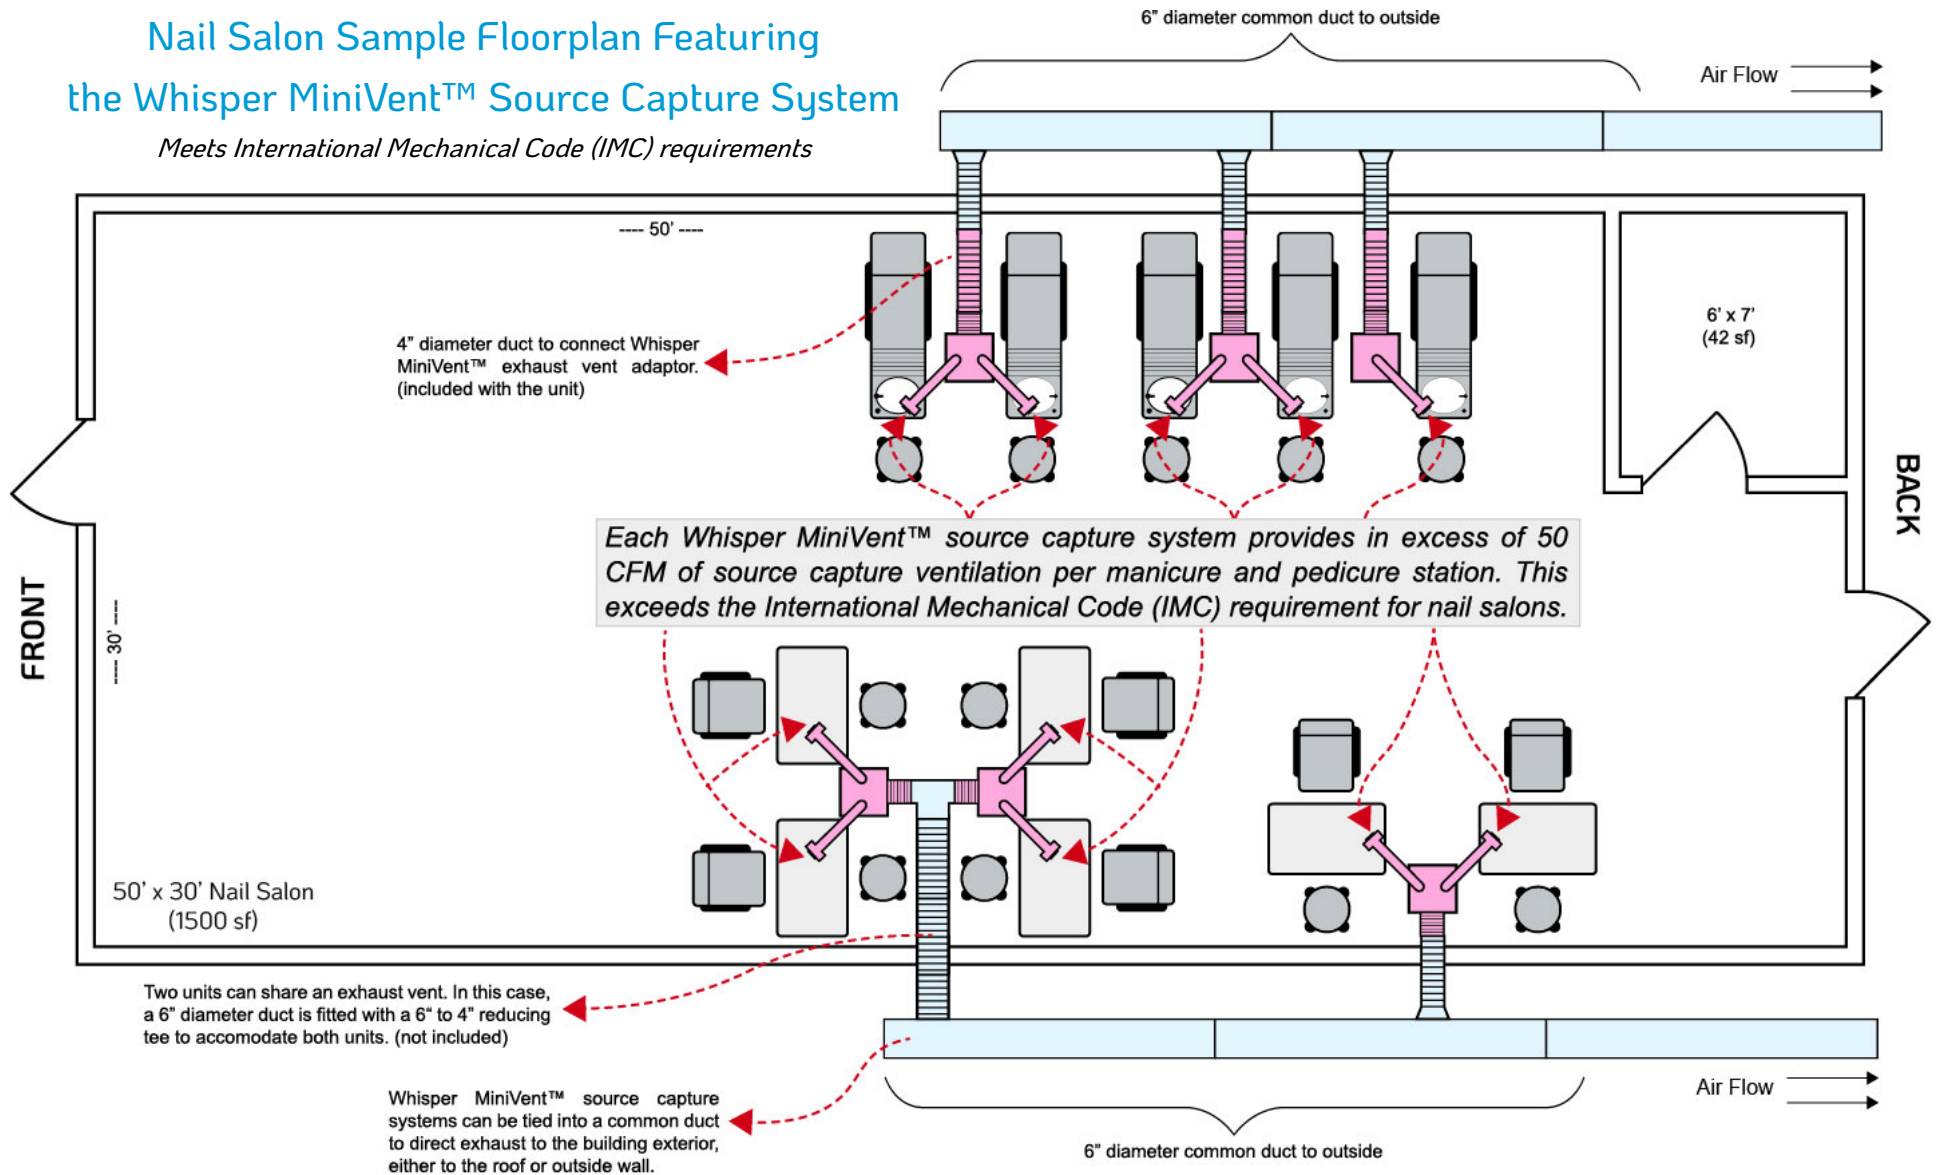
Nail Salon Sample Floorplan Featuring
the Whisper MiniVent™ Source Capture System
Meets International Mechanical Code (IMC) requirements

6" diameter common duct to outside

Air Flow

---- 50' ----

4" diameter duct to connect Whisper MiniVent™ exhaust vent adaptor. (included with the unit)

6' x 7' (42 sf)

BACK

FRONT

---- 30' ----

Each Whisper MiniVent™ source capture system provides in excess of 50 CFM of source capture ventilation per manicure and pedicure station. This exceeds the International Mechanical Code (IMC) requirement for nail salons.

50' x 30' Nail Salon (1500 sf)

Two units can share an exhaust vent. In this case, a 6" diameter duct is fitted with a 6" to 4" reducing tee to accomodate both units. (not included)

Whisper MiniVent™ source capture systems can be tied into a common duct to direct exhaust to the building exterior, either to the roof or outside wall.

Air Flow

6" diameter common duct to outside